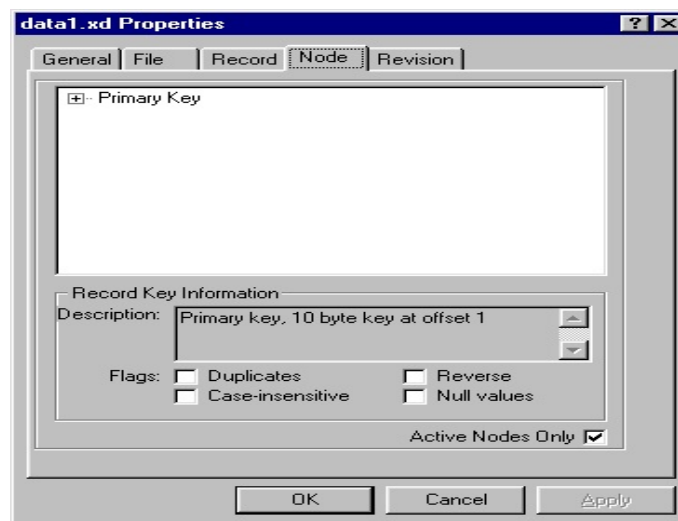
data1.xd Properties

? X

General | File | Record | Node | Revision

Primary Key

Record Key Information

Description: Primary key, 10 byte key at offset 1

Flags: Duplicates
Case-insensitive
Reverse
Null values

Active Nodes Only

OK
Cancel
Apply